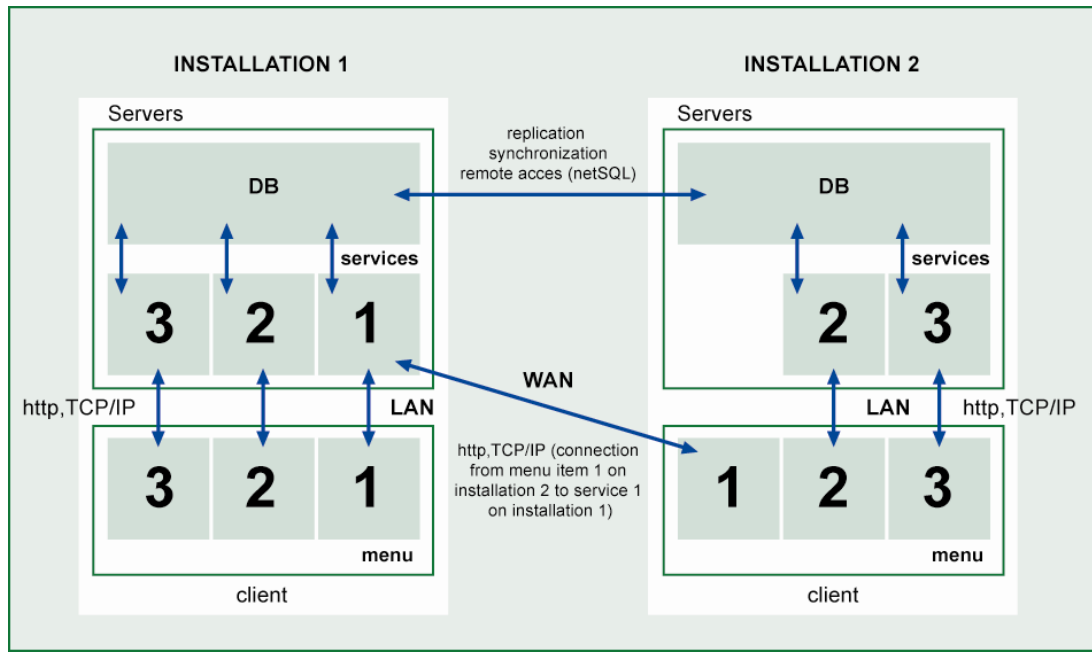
INSTALLATION 1

Servers

DB

services

3 2 1

http,TCP/IP

LAN

3 2 1

menu

client

replication
synchronization
remote acces (netSQL)

WAN

http,TCP/IP (connection from menu item 1 on installation 2 to service 1 on installation 1)

INSTALLATION 2

Servers

DB

services

2 3

LAN

http,TCP/IP

1 2 3

menu

client